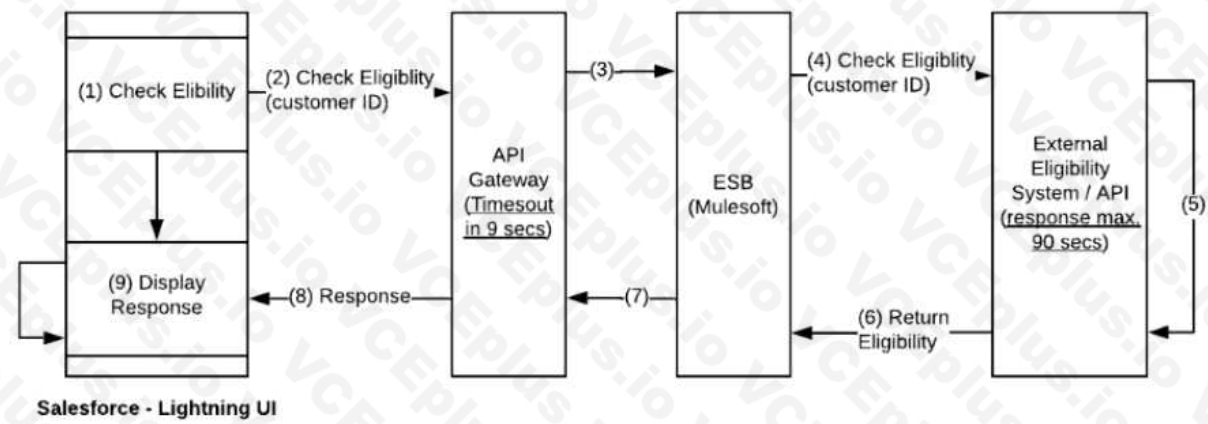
(1) Check Elibility

(2) Check Eligiblity (customer ID)

(3)

(4) Check Eligiblity (customer ID)

API Gateway (Timesout in 9 secs)

ESB (Mulesoft)

External Eligibility System / API (response max. 90 secs)

(5)

(9) Display Response

(8) Response

(7)

(6) Return Eligibility

Salesforce - Lightning UI

VCEplus.io